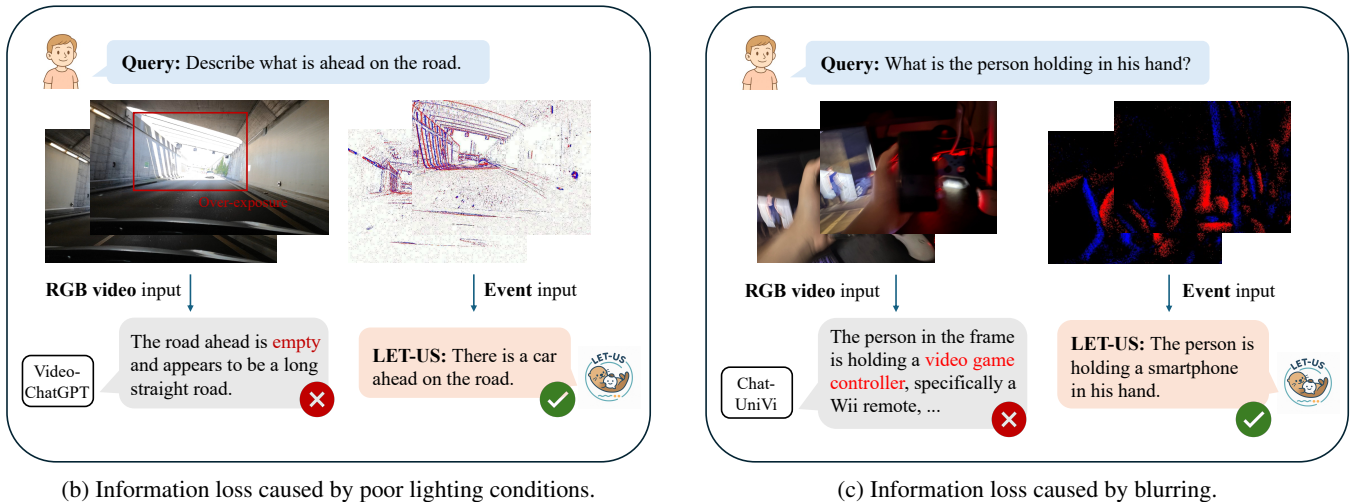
Query: Describe what is ahead on the road.

Over-exposure

RGB video input

Event input

Video-ChatGPT

The road ahead is empty and appears to be a long straight road.

LET-US: There is a car ahead on the road.

LET-US

(b) Information loss caused by poor lighting conditions.

Query: What is the person holding in his hand?

RGB video input

Event input

Chat-UniVi

The person in the frame is holding a video game controller, specifically a Wii remote, ...

LET-US: The person is holding a smartphone in his hand.

LET-US

(c) Information loss caused by blurring.